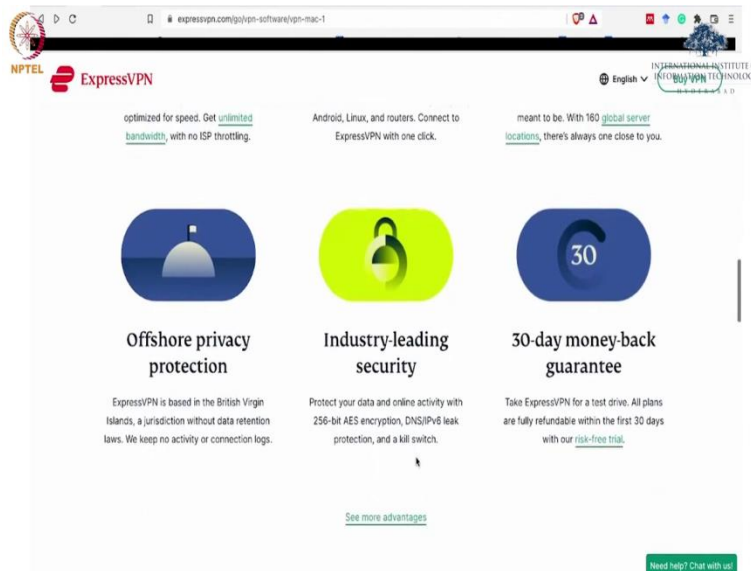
expressvpn.com/go/vpn-software/vpn-mac-1

NPTEL

ExpressVPN

English

Buy VPN

INTERNATIONAL INSTITUTE OF INFORMATION TECHNOLOGY

optimized for speed. Get unlimited bandwidth, with no ISP throttling.

Android, Linux, and routers. Connect to ExpressVPN with one click.

meant to be. With 160 global server locations, there's always one close to you.

30

Offshore privacy protection

ExpressVPN is based in the British Virgin Islands, a jurisdiction without data retention laws. We keep no activity or connection logs.

Industry-leading security

Protect your data and online activity with 256-bit AES encryption, DNS/IPv6 leak protection, and a kill switch.

30-day money-back guarantee

Take ExpressVPN for a test drive. All plans are fully refundable within the first 30 days with our risk-free trial.

See more advantages

Need help? Chat with us!